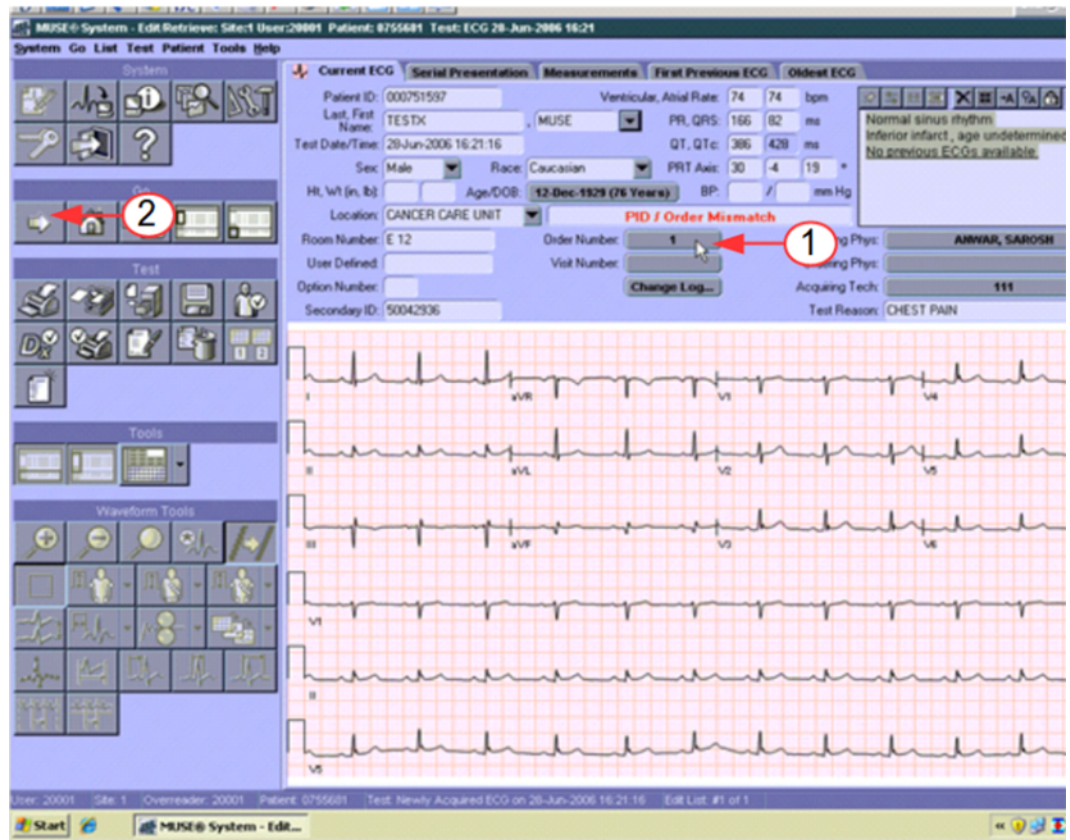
MUSE® System - Edit Retrieve: Site:1 User:20001 Patient: 0755681 Test: ECG 28-Jun-2006 16:21

System Go List Test Patient Tools Help

System

Go

2

Test

Tools

Waveform Tools

Current ECG | Serial Presentation | Measurements | First Previous ECG | Oldest ECG

Patient ID: 000751597
Last, First Name: TESTX , MUSE
Test Date/Time: 28-Jun-2006 16:21:16
Sex: Male
Race: Caucasian
Ht, Wt (in, lb):
Age/DOB: 12-Dec-1929 (76 Years)
Location: CANCER CARE UNIT
PID / Order Mismatch
Room Number: E 12
Order Number: 1
User Defined:
Visit Number:
Option Number:
Change Log...
Secondary ID: 50042936

Ventricular, Atrial Rate: 74 74 bpm
PR, QRS: 166 82 ms
QT, QTc: 386 428 ms
PRT Axis: 30 -4 19 °
BP: / mm Hg
1
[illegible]g Phys: ANWAR, SAROSH
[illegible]ering Phys:
Acquiring Tech: 111
Test Reason: CHEST PAIN

Normal sinus rhythm
Inferior infarct , age undetermined
No previous ECGs available

I
aVR
V1
V4
II
aVL
V2
V5
III
aVF
V3
V6
V1
II
V5

User: 20001 Site: 1 Overreader: 20001 Patient: 0755681 Test: Newly Acquired ECG on 28-Jun-2006 16:21:16 Edit List: #1 of 1

Start
MUSE® System - Edit...